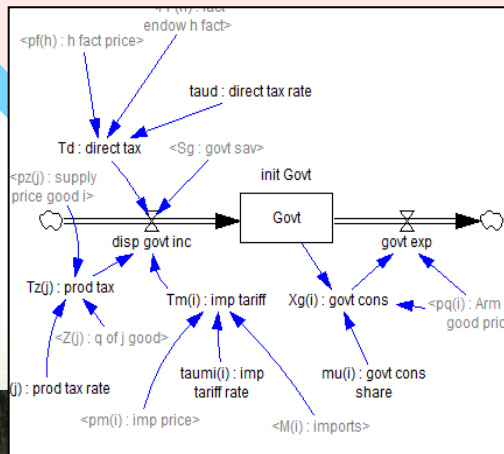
<FF(h) : fact endow h fact>
<pf(h) : h fact price>
taud : direct tax rate
Td : direct tax
<Sg : govt sav>
<pz(j) : supply price good i>
init Govt
Govt
disp govt inc
govt exp
Tz(j) : prod tax
Tm(i) : imp tariff
Xg(i) : govt cons
<pq(i) : Arm good pric
<Z(j) : q of j good>
taumi(i) : imp tariff rate
mu(i) : govt cons share
(j) : prod tax rate
<pm(i) : imp price>
<M(i) : imports>